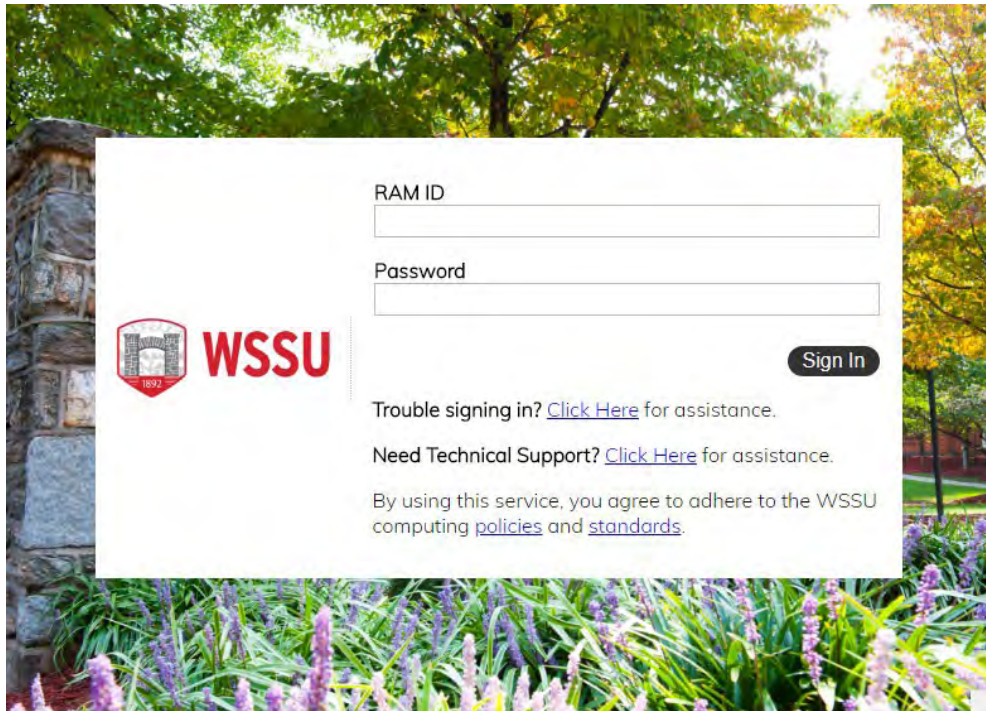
1892

WSSU

RAM ID

Password

Sign In

Trouble signing in? Click Here for assistance.

Need Technical Support? Click Here for assistance.

By using this service, you agree to adhere to the WSSU computing policies and standards.